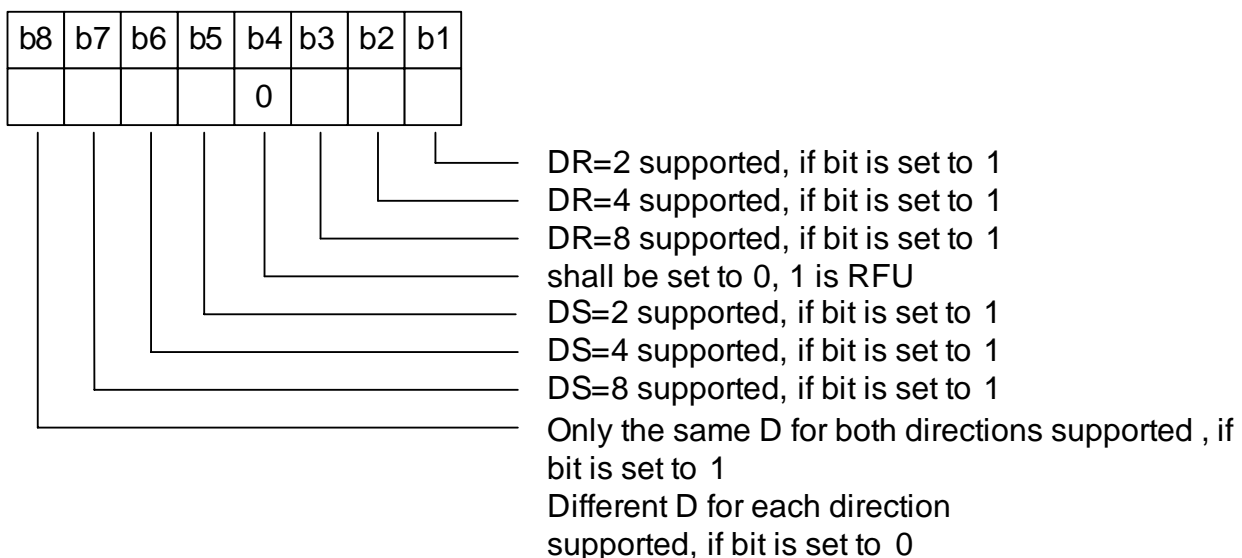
| b8 | b7 | b6 | b5 | b4 | b3 | b2 | b1 |
|---|---|---|---|---|---|---|---|
| | | | | 0 | | | |

DR=2 supported, if bit is set to 1
DR=4 supported, if bit is set to 1
DR=8 supported, if bit is set to 1
shall be set to 0, 1 is RFU
DS=2 supported, if bit is set to 1
DS=4 supported, if bit is set to 1
DS=8 supported, if bit is set to 1
Only the same D for both directions supported , if bit is set to 1
Different D for each direction supported, if bit is set to 0